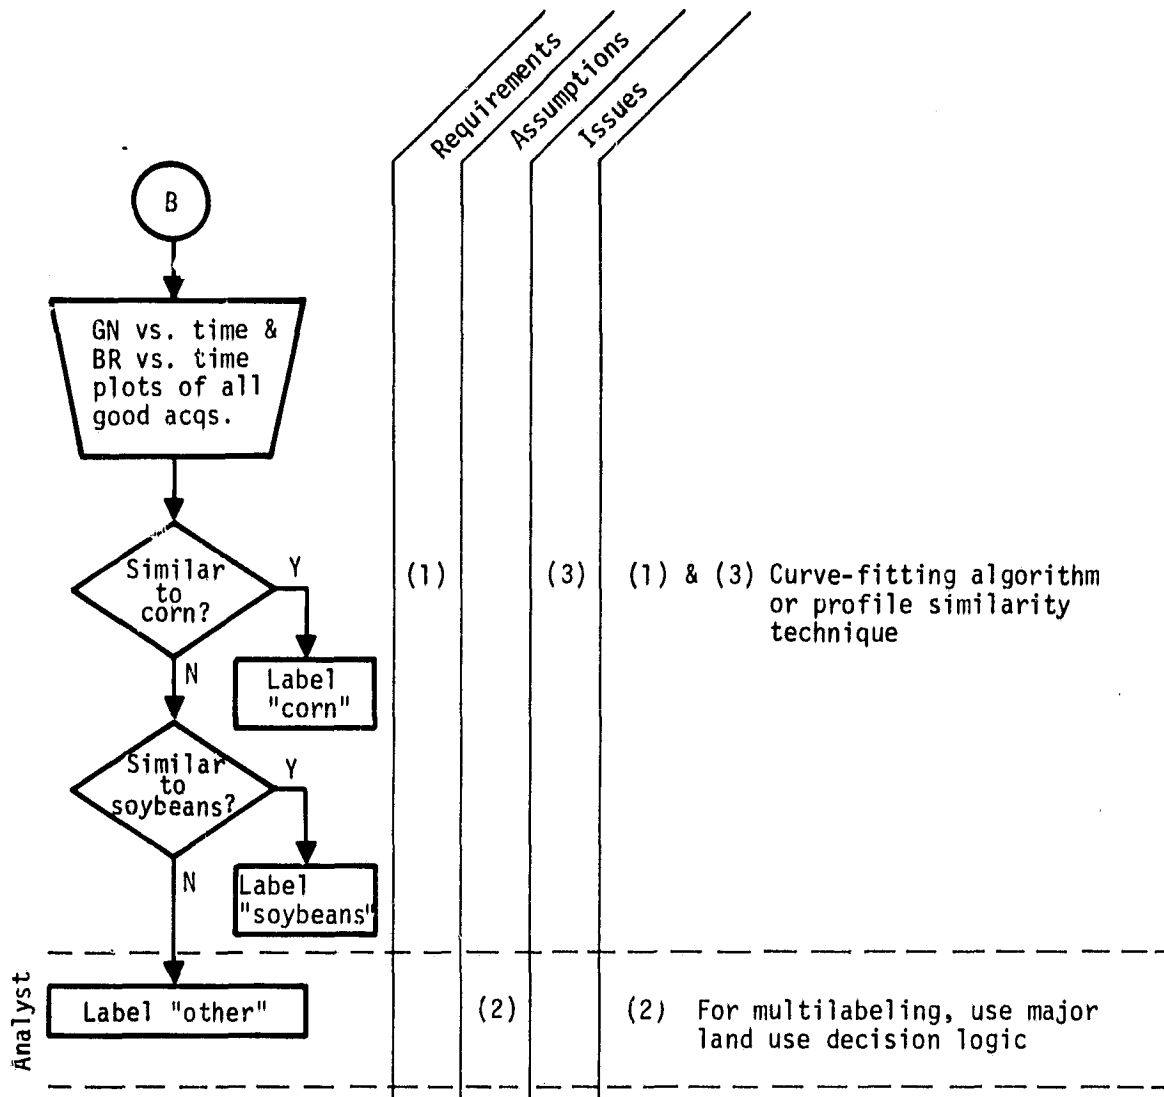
Requirements

Assumptions

Issues

B

GN vs. time & BR vs. time plots of all good acqs.

Similar to corn?

Y

N

Label "corn"

(1)

(3)

(1) & (3) Curve-fitting algorithm or profile similarity technique

Similar to soybeans?

Y

N

Label "soybeans"

Analyst

Label "other"

(2)

(2) For multilabeling, use major land use decision logic